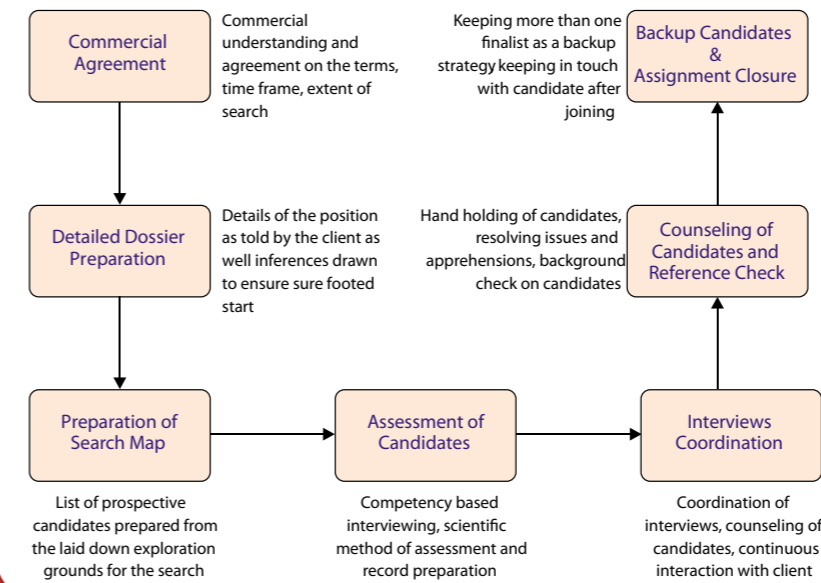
Commercial Agreement

Commercial understanding and agreement on the terms, time frame, extent of search

Detailed Dossier Preparation

Details of the position as told by the client as well inferences drawn to ensure sure footed start

Preparation of Search Map

List of prospective candidates prepared from the laid down exploration grounds for the search

Assessment of Candidates

Competency based interviewing, scientific method of assessment and record preparation

Interviews Coordination

Coordination of interviews, counseling of candidates, continuous interaction with client

Counseling of Candidates and Reference Check

Hand holding of candidates, resolving issues and apprehensions, background check on candidates

Backup Candidates & Assignment Closure

Keeping more than one finalist as a backup strategy keeping in touch with candidate after joining